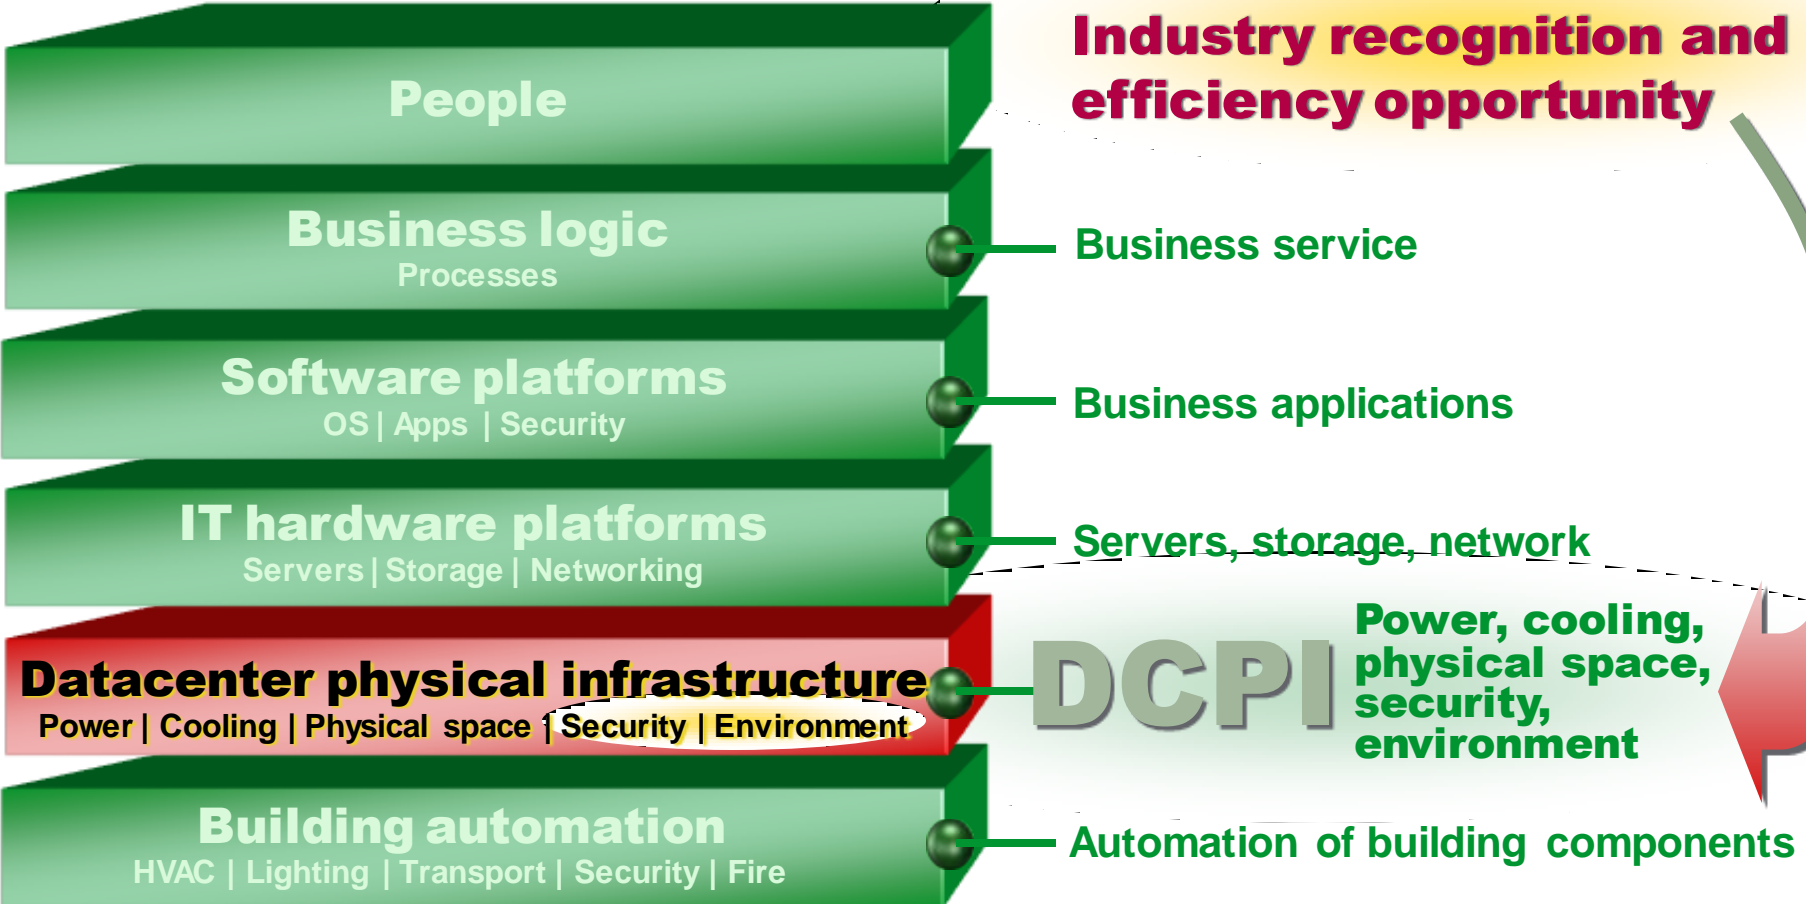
People

Business logic
Processes

Software platforms
OS | Apps | Security

IT hardware platforms
Servers | Storage | Networking

Datacenter physical infrastructure
Power | Cooling | Physical space | Security | Environment

Building automation
HVAC | Lighting | Transport | Security | Fire

Industry recognition and efficiency opportunity

Business service

Business applications

Servers, storage, network

DCPI

Power, cooling, physical space, security, environment

Automation of building components